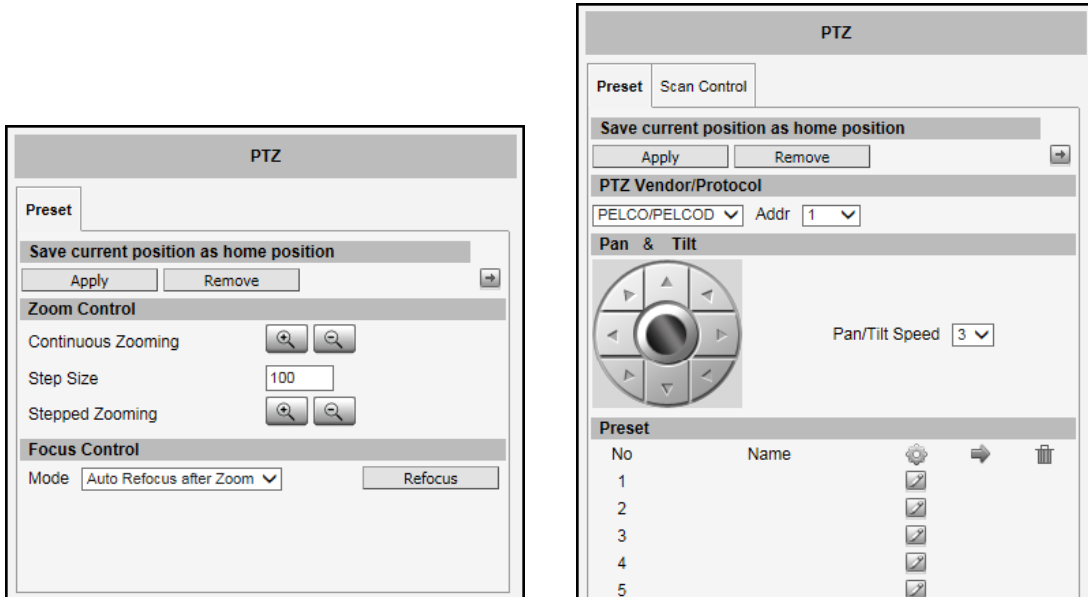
PTZ

Preset

Save current position as home position

Apply Remove

Zoom Control

Continuous Zooming

Step Size 100

Stepped Zooming

Focus Control

Mode Auto Refocus after Zoom Refocus

PTZ

Preset Scan Control

Save current position as home position

Apply Remove

PTZ Vendor/Protocol

PELCO/PELCOD Addr 1

Pan & Tilt

Pan/Tilt Speed 3

Preset

| No | Name |
|---|---|
| 1 | |
| 2 | |
| 3 | |
| 4 | |
| 5 | |